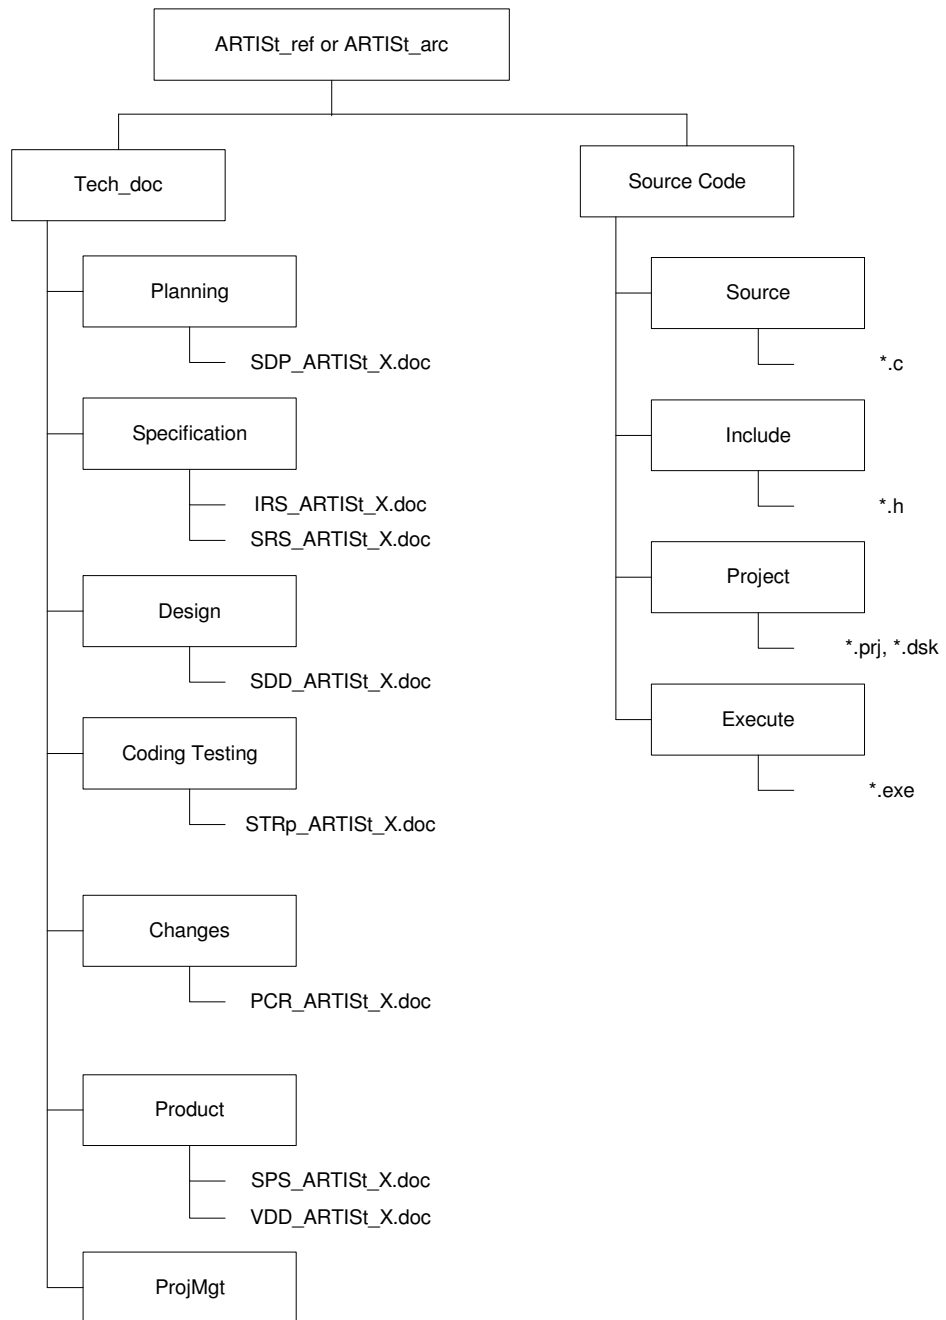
ARTISt_ref or ARTISt_arc

Tech_doc

Planning

SDP_ARTISt_X.doc

Specification

IRS_ARTISt_X.doc

SRS_ARTISt_X.doc

Design

SDD_ARTISt_X.doc

Coding Testing

STRp_ARTISt_X.doc

Changes

PCR_ARTISt_X.doc

Product

SPS_ARTISt_X.doc

VDD_ARTISt_X.doc

ProjMgt

Source Code

Source

*.c

Include

*.h

Project

*.prj, *.dsk

Execute

*.exe